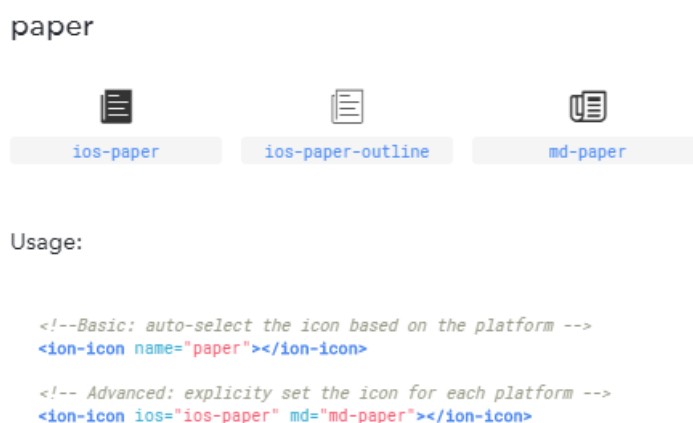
paper

ios-paper

ios-paper-outline

md-paper

Usage:

<!--Basic: auto-select the icon based on the platform -->
<ion-icon name="paper"></ion-icon>

<!-- Advanced: explicity set the icon for each platform -->
<ion-icon ios="ios-paper" md="md-paper"></ion-icon>